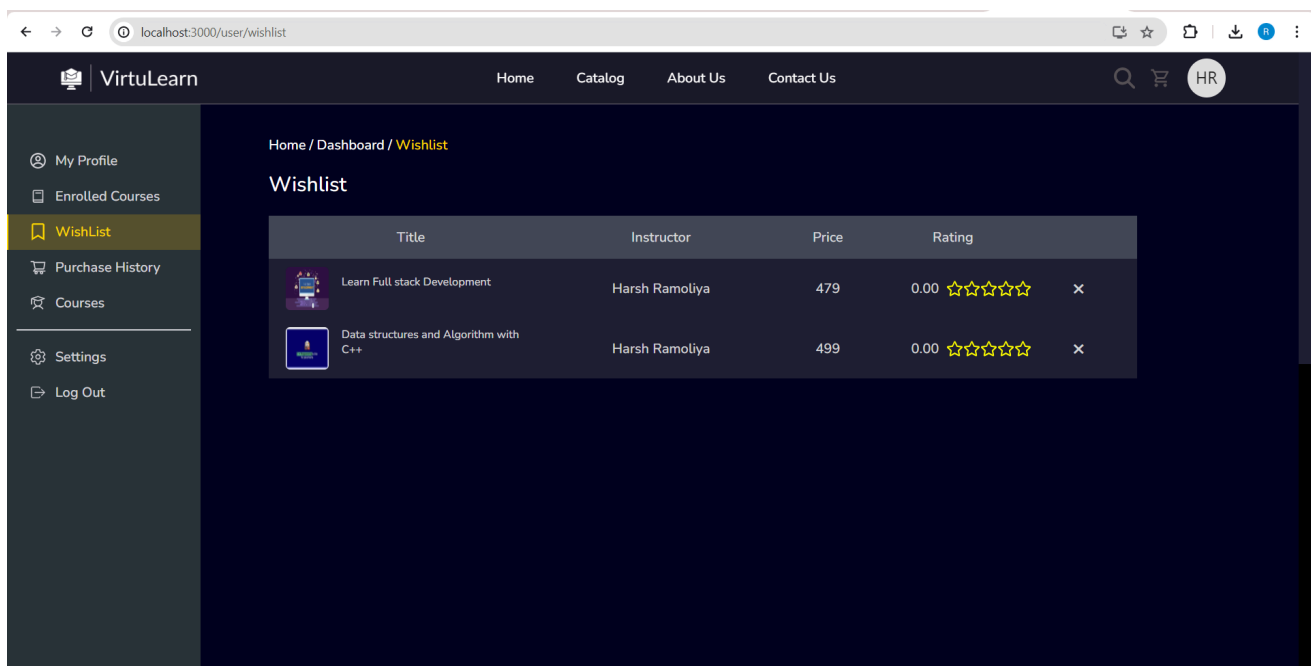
localhost:3000/user/wishlist

VirtuLearn

Home Catalog About Us Contact Us

HR

My Profile
Enrolled Courses
WishList
Purchase History
Courses
Settings
Log Out

Home / Dashboard / Wishlist

Wishlist

| Title | Instructor | Price | Rating | |
|---|---|---|---|---|
| Learn Full stack Development | Harsh Ramoliya | 479 | 0.00 | ✕ |
| Data structures and Algorithm with C++ | Harsh Ramoliya | 499 | 0.00 | ✕ |